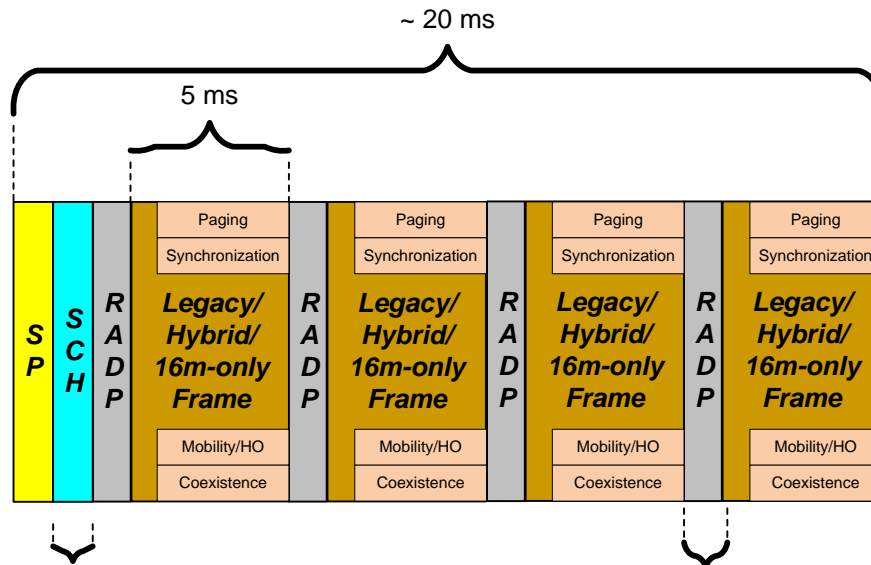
~ 20 ms

5 ms

S P

S C H

R A D P

Paging

Synchronization

Legacy/ Hybrid/ 16m-only Frame

Mobility/HO

Coexistence

R A D P

Paging

Synchronization

Legacy/ Hybrid/ 16m-only Frame

Mobility/HO

Coexistence

R A D P

Paging

Synchronization

Legacy/ Hybrid/ 16m-only Frame

Mobility/HO

Coexistence

R A D P

Paging

Synchronization

Legacy/ Hybrid/ 16m-only Frame

Mobility/HO

Coexistence